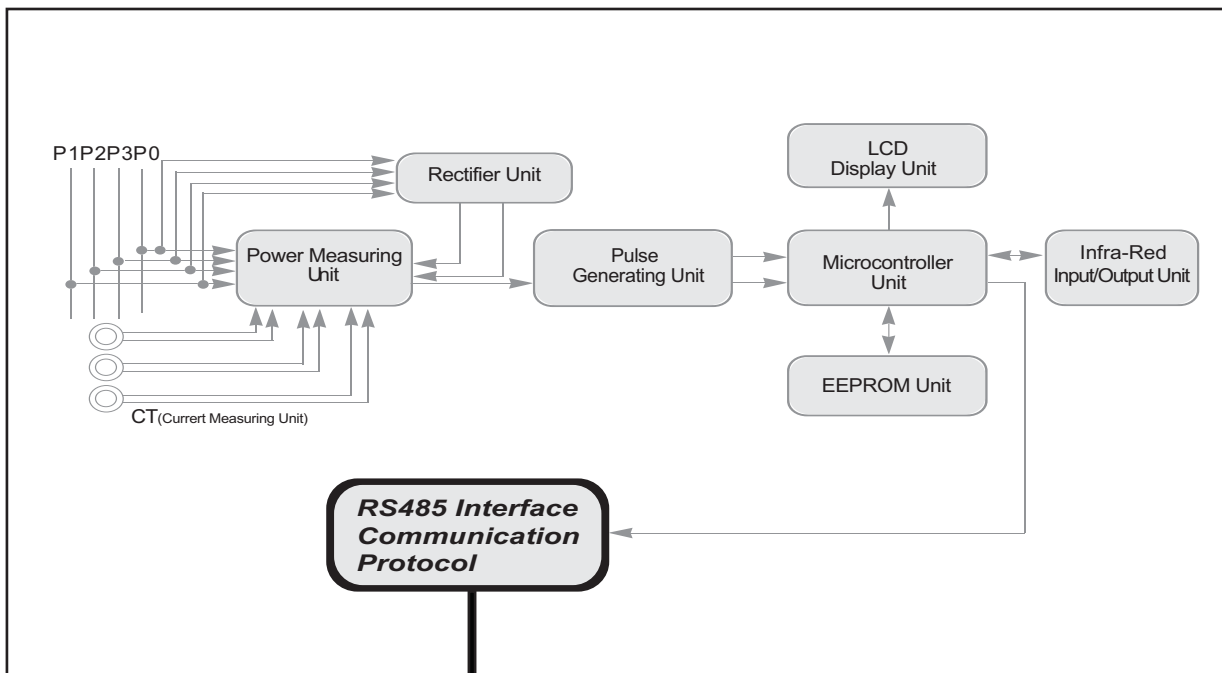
P1P2P3P0

Rectifier Unit

Power Measuring Unit

Pulse Generating Unit

LCD Display Unit

Microcontroller Unit

Infra-Red Input/Output Unit

EEPROM Unit

CT(Currert Measuring Unit)

RS485 Interface Communication Protocol